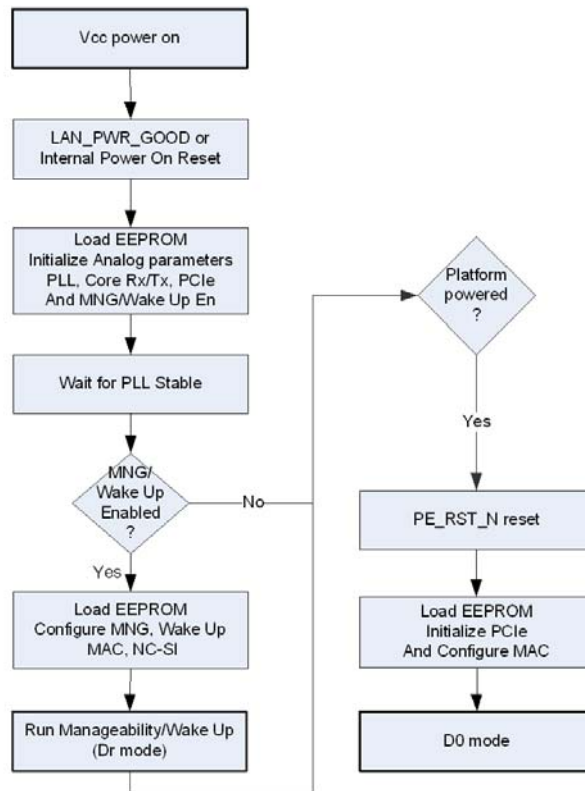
Vcc power on

LAN_PWR_GOOD or
Internal Power On Reset

Load EEPROM
Initialize Analog parameters
PLL, Core Rx/Tx, PCIe
And MNG/Wake Up En

Wait for PLL Stable

MNG/
Wake Up
Enabled
?

No

Yes

Load EEPROM
Configure MNG, Wake Up
MAC, NC-SI

Run Manageability/Wake Up
(Dr mode)

Platform
powered
?

Yes

PE_RST_N reset

Load EEPROM
Initialize PCIe
And Configure MAC

D0 mode